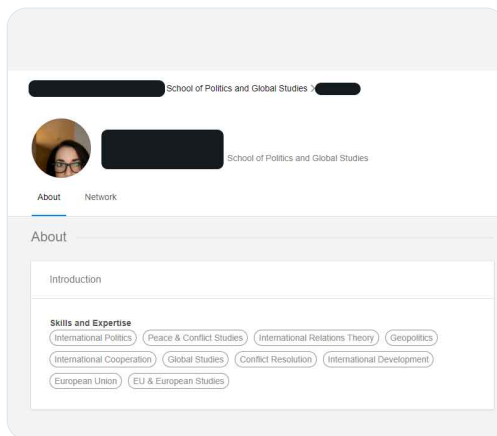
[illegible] School of Politics and Global Studies > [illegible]

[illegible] School of Politics and Global Studies

About Network

About

Introduction

Skills and Expertise

International Politics Peace & Conflict Studies International Relations Theory Geopolitics International Cooperation Global Studies Conflict Resolution International Development European Union EU & European Studies